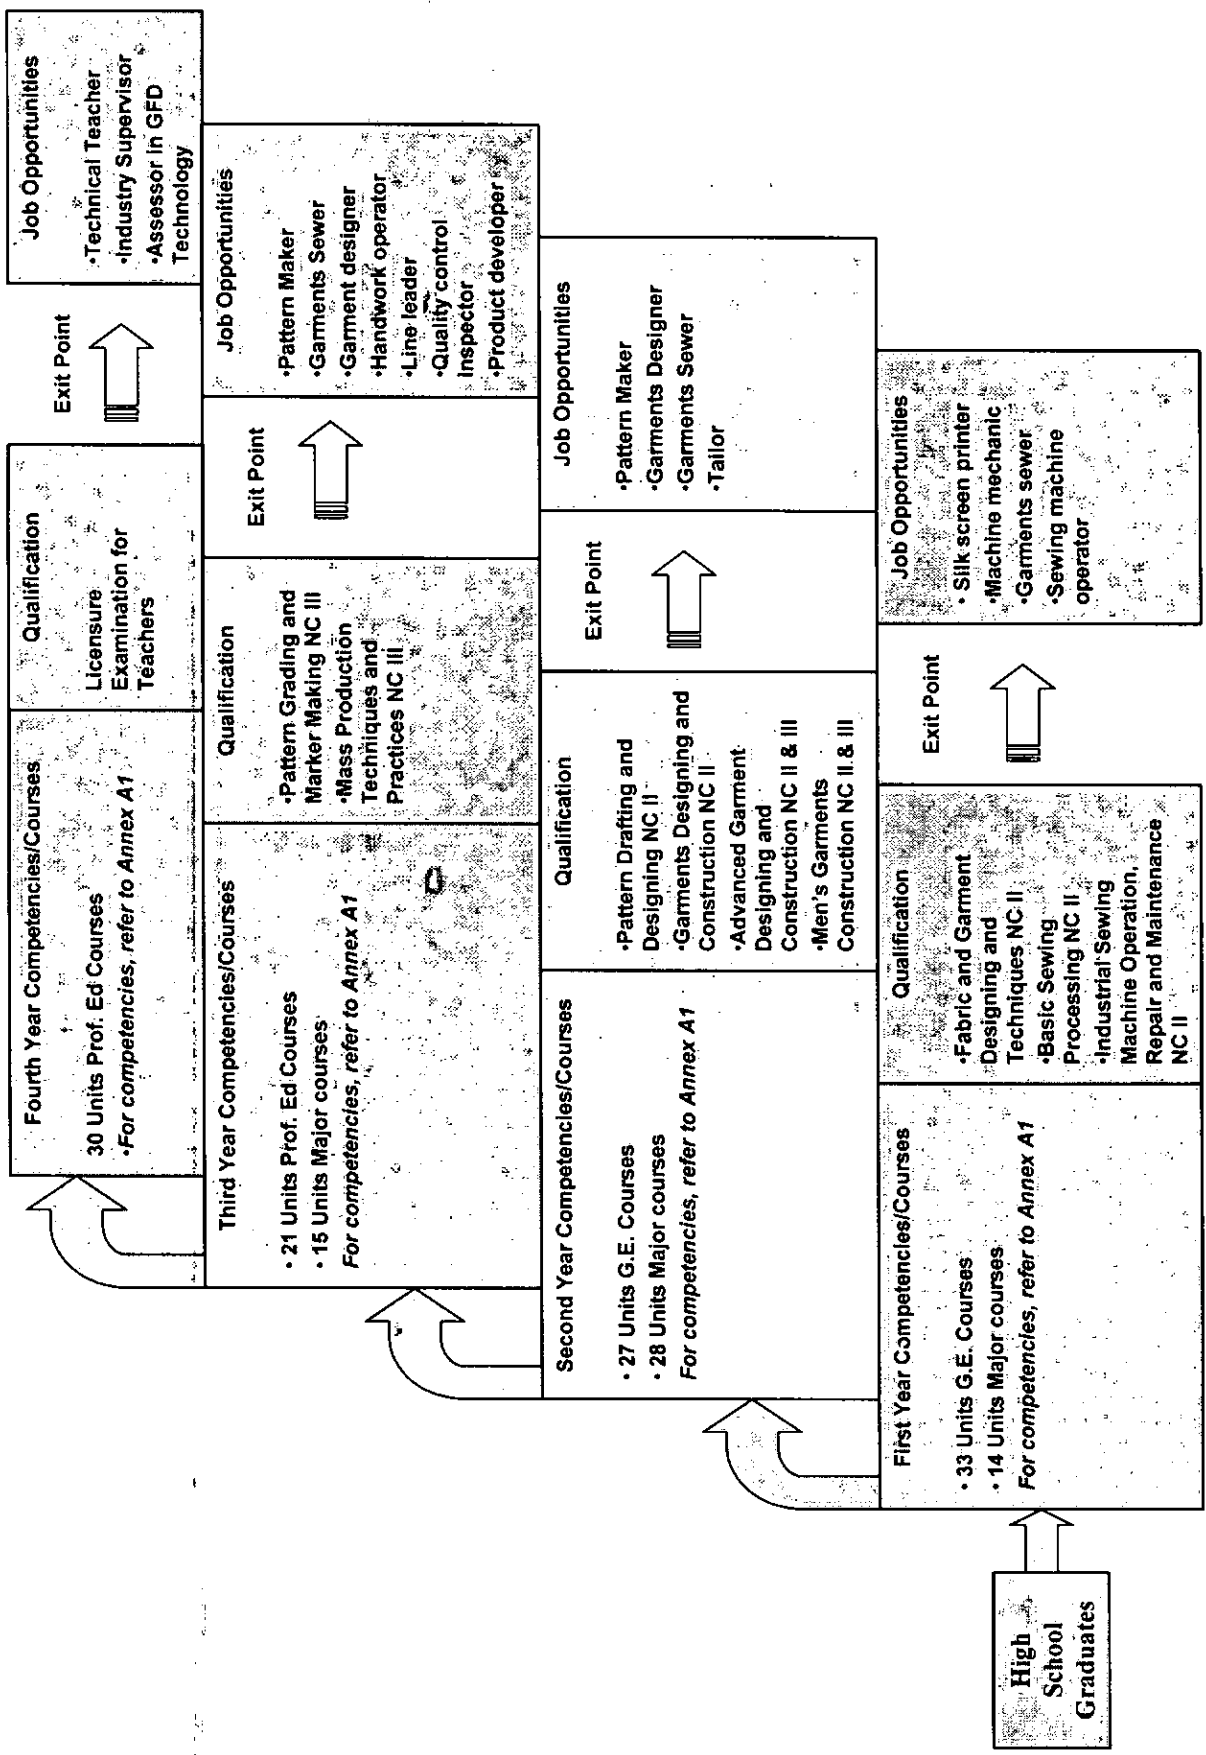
High School Graduates

First Year Competencies/Courses
• 33 Units G.E. Courses
• 14 Units Major courses
For competencies, refer to Annex A1

Qualification
•Fabric and Garment Designing and Techniques NC II
•Basic Sewing Processing NC II
•Industrial Sewing Machine Operation, Repair and Maintenance NC II

Exit Point

Job Opportunities
• Silk screen printer
•Machine mechanic
•Garments sewer
•Sewing machine operator

Second Year Competencies/Courses
• 27 Units G.E. Courses
• 28 Units Major courses
For competencies, refer to Annex A1

Qualification
•Pattern Drafting and Designing NC II
•Garments Designing and Construction NC II
•Advanced Garment Designing and Construction NC II & III
•Men's Garments Construction NC II & III

Exit Point

Job Opportunities
•Pattern Maker
•Garments Designer
•Garments Sewer
•Tailor

Third Year Competencies/Courses
• 21 Units Prof. Ed Courses
• 15 Units Major courses
For competencies, refer to Annex A1

Qualification
•Pattern Grading and Marker Making NC III
•Mass Production Techniques and Practices NC III

Exit Point

Job Opportunities
•Pattern Maker
•Garments Sewer
•Garment designer
•Handwork operator
•Line leader
•Quality control Inspector
•Product developer

Fourth Year Competencies/Courses
30 Units Prof. Ed Courses
•For competencies, refer to Annex A1

Qualification
Licensure Examination for Teachers

Exit Point

Job Opportunities
•Technical Teacher
•Industry Supervisor
•Assessor in GFD Technology